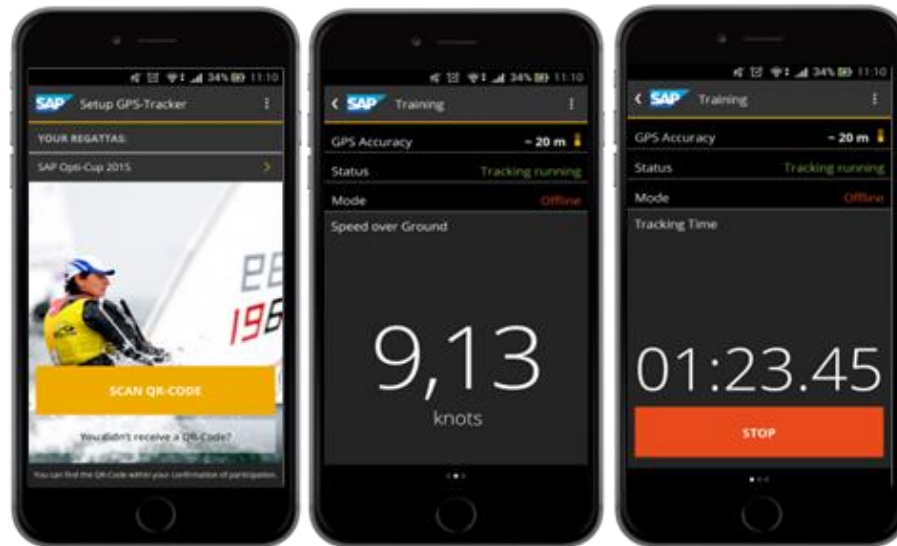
34% 11:10

SAP Setup GPS-Tracker

YOUR REGATTAS:

SAP Opti-Cup 2015

EE
196

SCAN QR-CODE

You didn't receive a QR-Code?

You can find the QR-Code within your confirmation of participation.

34% 11:10

SAP Training

GPS Accuracy ~ 20 m

Status Tracking running

Mode Offline

Speed over Ground

9,13

knots

34% 11:10

SAP Training

GPS Accuracy ~ 20 m

Status Tracking running

Mode Offline

Tracking Time

01:23.45

STOP